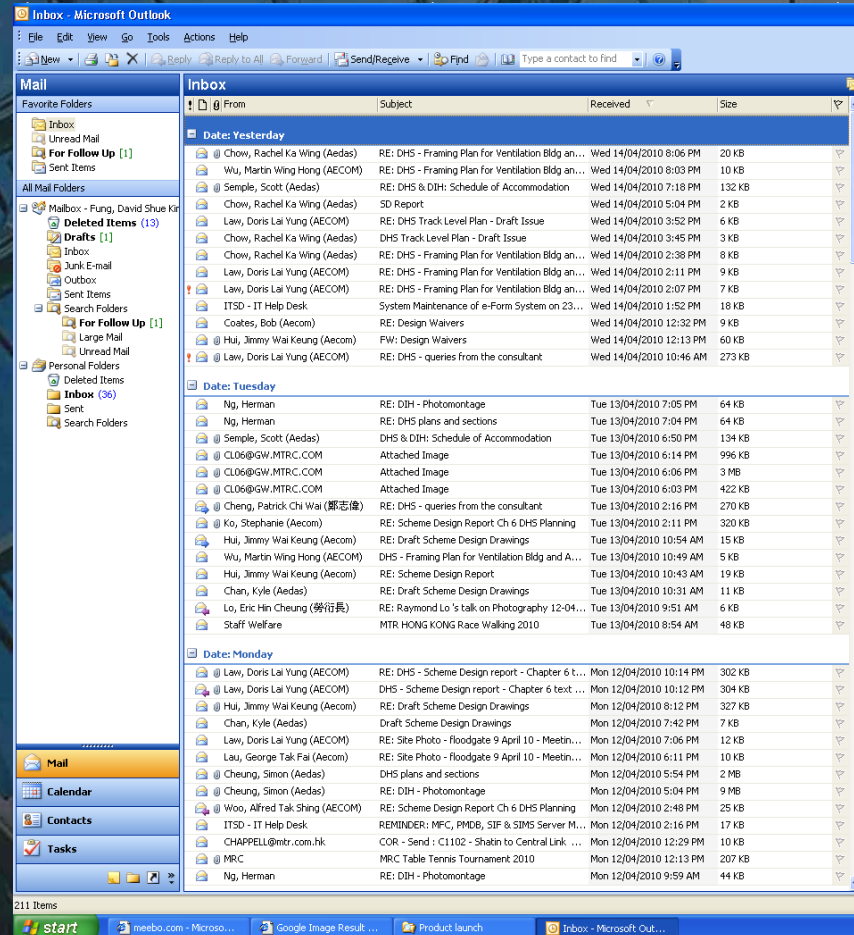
Inbox - Microsoft Outlook

File Edit View Go Tools Actions Help

New | Reply | Reply to All | Forward | Send/Receive | Find | Type a contact to find

Mail

Favorite Folders
Inbox
Unread Mail
For Follow Up [1]
Sent Items

All Mail Folders
Mailbox - Fung, David Shue Kin
Deleted Items (13)
Drafts [1]
Inbox
Junk E-mail
Outbox
Sent Items
Search Folders
For Follow Up [1]
Large Mail
Unread Mail
Personal Folders
Deleted Items
Inbox (36)
Sent
Search Folders

Mail
Calendar
Contacts
Tasks

Inbox

| From | Subject | Received | Size |
|---|---|---|---|
| **Date: Yesterday** | | | |
| Chow, Rachel Ka Wing (Aedas) | RE: DHS - Framing Plan for Ventilation Bldg an... | Wed 14/04/2010 8:06 PM | 20 KB |
| Wu, Martin Wing Hong (AECOM) | RE: DHS - Framing Plan for Ventilation Bldg an... | Wed 14/04/2010 8:03 PM | 10 KB |
| Semple, Scott (Aedas) | RE: DHS & DIH: Schedule of Accommodation | Wed 14/04/2010 7:18 PM | 132 KB |
| Chow, Rachel Ka Wing (Aedas) | SD Report | Wed 14/04/2010 5:04 PM | 2 KB |
| Law, Doris Lai Yung (AECOM) | RE: DHS Track Level Plan - Draft Issue | Wed 14/04/2010 3:52 PM | 6 KB |
| Chow, Rachel Ka Wing (Aedas) | DHS Track Level Plan - Draft Issue | Wed 14/04/2010 3:45 PM | 3 KB |
| Chow, Rachel Ka Wing (Aedas) | RE: DHS - Framing Plan for Ventilation Bldg an... | Wed 14/04/2010 2:38 PM | 8 KB |
| Law, Doris Lai Yung (AECOM) | RE: DHS - Framing Plan for Ventilation Bldg an... | Wed 14/04/2010 2:11 PM | 9 KB |
| Law, Doris Lai Yung (AECOM) | RE: DHS - Framing Plan for Ventilation Bldg an... | Wed 14/04/2010 2:07 PM | 7 KB |
| ITSD - IT Help Desk | System Maintenance of e-Form System on 23... | Wed 14/04/2010 1:52 PM | 18 KB |
| Coates, Bob (Aecom) | RE: Design Waivers | Wed 14/04/2010 12:32 PM | 9 KB |
| Hui, Jimmy Wai Keung (Aecom) | FW: Design Waivers | Wed 14/04/2010 12:13 PM | 60 KB |
| Law, Doris Lai Yung (AECOM) | RE: DHS - queries from the consultant | Wed 14/04/2010 10:46 AM | 273 KB |
| **Date: Tuesday** | | | |
| Ng, Herman | RE: DIH - Photomontage | Tue 13/04/2010 7:05 PM | 64 KB |
| Ng, Herman | RE: DHS plans and sections | Tue 13/04/2010 7:04 PM | 64 KB |
| Semple, Scott (Aedas) | DHS & DIH: Schedule of Accommodation | Tue 13/04/2010 6:50 PM | 134 KB |
| CL06@GW.MTRC.COM | Attached Image | Tue 13/04/2010 6:14 PM | 996 KB |
| CL06@GW.MTRC.COM | Attached Image | Tue 13/04/2010 6:06 PM | 3 MB |
| CL06@GW.MTRC.COM | Attached Image | Tue 13/04/2010 6:03 PM | 422 KB |
| Cheng, Patrick Chi Wai (鄭志偉) | RE: DHS - queries from the consultant | Tue 13/04/2010 2:16 PM | 270 KB |
| Ko, Stephanie (Aecom) | RE: Scheme Design Report Ch 6 DHS Planning | Tue 13/04/2010 2:11 PM | 320 KB |
| Hui, Jimmy Wai Keung (Aecom) | RE: Draft Scheme Design Drawings | Tue 13/04/2010 10:54 AM | 15 KB |
| Wu, Martin Wing Hong (AECOM) | DHS - Framing Plan for Ventilation Bldg and A... | Tue 13/04/2010 10:49 AM | 5 KB |
| Hui, Jimmy Wai Keung (Aecom) | RE: Scheme Design Report | Tue 13/04/2010 10:43 AM | 19 KB |
| Chan, Kyle (Aedas) | RE: Draft Scheme Design Drawings | Tue 13/04/2010 10:31 AM | 11 KB |
| Lo, Eric Hin Cheung (勞衍長) | RE: Raymond Lo 's talk on Photography 12-04... | Tue 13/04/2010 9:51 AM | 6 KB |
| Staff Welfare | MTR HONG KONG Race Walking 2010 | Tue 13/04/2010 8:54 AM | 48 KB |
| **Date: Monday** | | | |
| Law, Doris Lai Yung (AECOM) | RE: DHS - Scheme Design report - Chapter 6 t... | Mon 12/04/2010 10:14 PM | 302 KB |
| Law, Doris Lai Yung (AECOM) | DHS - Scheme Design report - Chapter 6 text ... | Mon 12/04/2010 10:12 PM | 304 KB |
| Hui, Jimmy Wai Keung (Aecom) | RE: Draft Scheme Design Drawings | Mon 12/04/2010 8:12 PM | 327 KB |
| Chan, Kyle (Aedas) | Draft Scheme Design Drawings | Mon 12/04/2010 7:42 PM | 7 KB |
| Law, Doris Lai Yung (AECOM) | RE: Site Photo - floodgate 9 April 10 - Meetin... | Mon 12/04/2010 7:06 PM | 12 KB |
| Lau, George Tak Fai (Aecom) | RE: Site Photo - floodgate 9 April 10 - Meetin... | Mon 12/04/2010 6:11 PM | 10 KB |
| Cheung, Simon (Aedas) | DHS plans and sections | Mon 12/04/2010 5:54 PM | 2 MB |
| Cheung, Simon (Aedas) | RE: DIH - Photomontage | Mon 12/04/2010 5:04 PM | 9 MB |
| Woo, Alfred Tak Shing (AECOM) | RE: Scheme Design Report Ch 6 DHS Planning | Mon 12/04/2010 2:48 PM | 25 KB |
| ITSD - IT Help Desk | REMINDER: MFC, PMDB, SIF & SIMS Server M... | Mon 12/04/2010 2:16 PM | 17 KB |
| CHAPPELL@mtr.com.hk | COR - Send : C1102 - Shatin to Central Link ... | Mon 12/04/2010 12:29 PM | 10 KB |
| MRC | MRC Table Tennis Tournament 2010 | Mon 12/04/2010 12:13 PM | 207 KB |
| Ng, Herman | RE: DIH - Photomontage | Mon 12/04/2010 9:59 AM | 44 KB |

211 Items

start | meebo.com - Microso... | Google Image Result ... | Product launch | Inbox - Microsoft Out...